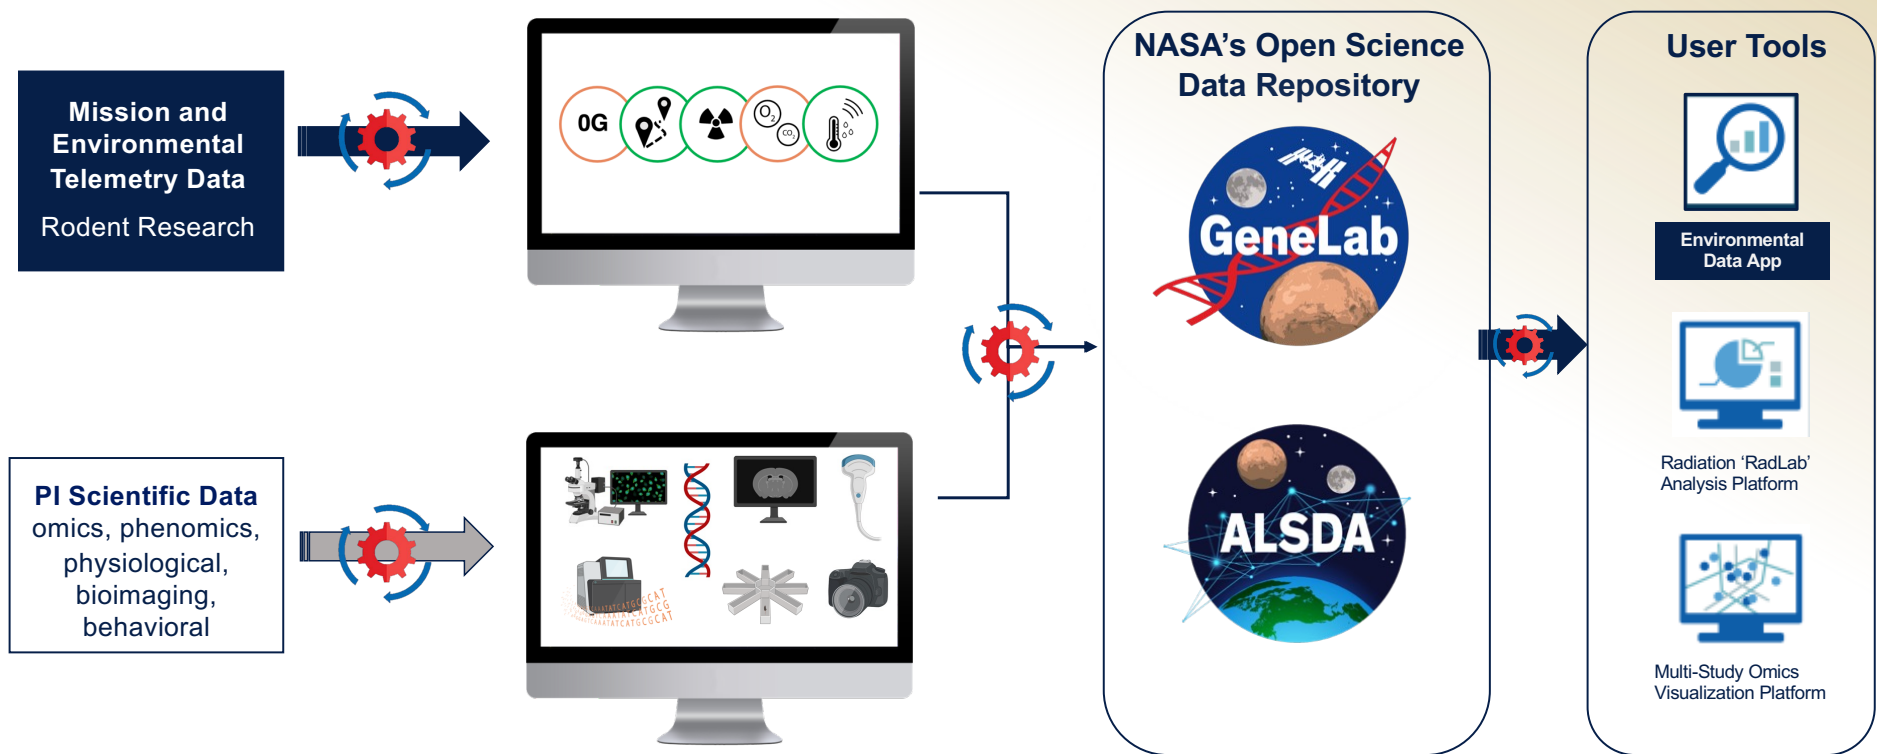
Mission and Environmental Telemetry Data

Rodent Research

PI Scientific Data
omics, phenomics, physiological, bioimaging, behavioral

0G

$O_2$ $CO_2$

NASA's Open Science Data Repository

GeneLab

ALSDA

User Tools

Environmental Data App

Radiation 'RadLab' Analysis Platform

Multi-Study Omics Visualization Platform